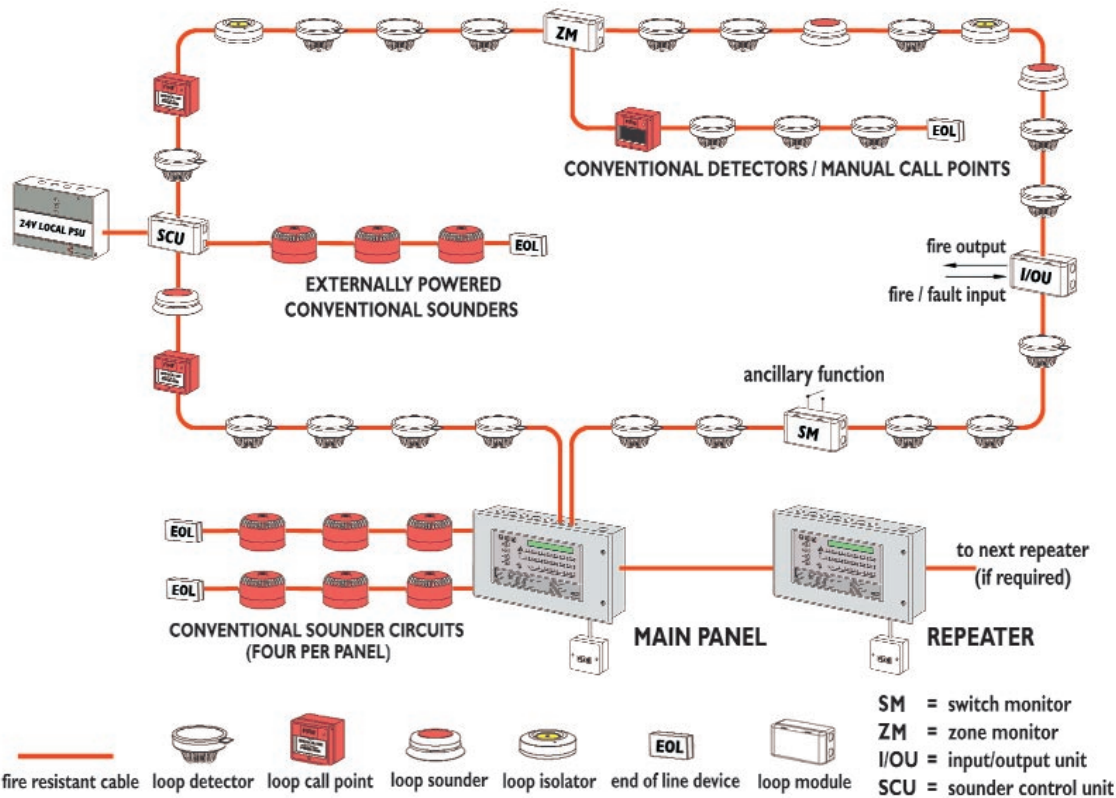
ZM

EOL

CONVENTIONAL DETECTORS / MANUAL CALL POINTS

24V LOCAL PSU

SCU

EOL

EXTERNALLY POWERED CONVENTIONAL SOUNDERS

fire output

I/OU

fire / fault input

ancillary function

SM

EOL

EOL

CONVENTIONAL SOUNDER CIRCUITS (FOUR PER PANEL)

MAIN PANEL

REPEATER

to next repeater (if required)

SM = switch monitor
ZM = zone monitor
I/OU = input/output unit
SCU = sounder control unit

fire resistant cable

loop detector

loop call point

loop sounder

loop isolator

EOL

end of line device

loop module